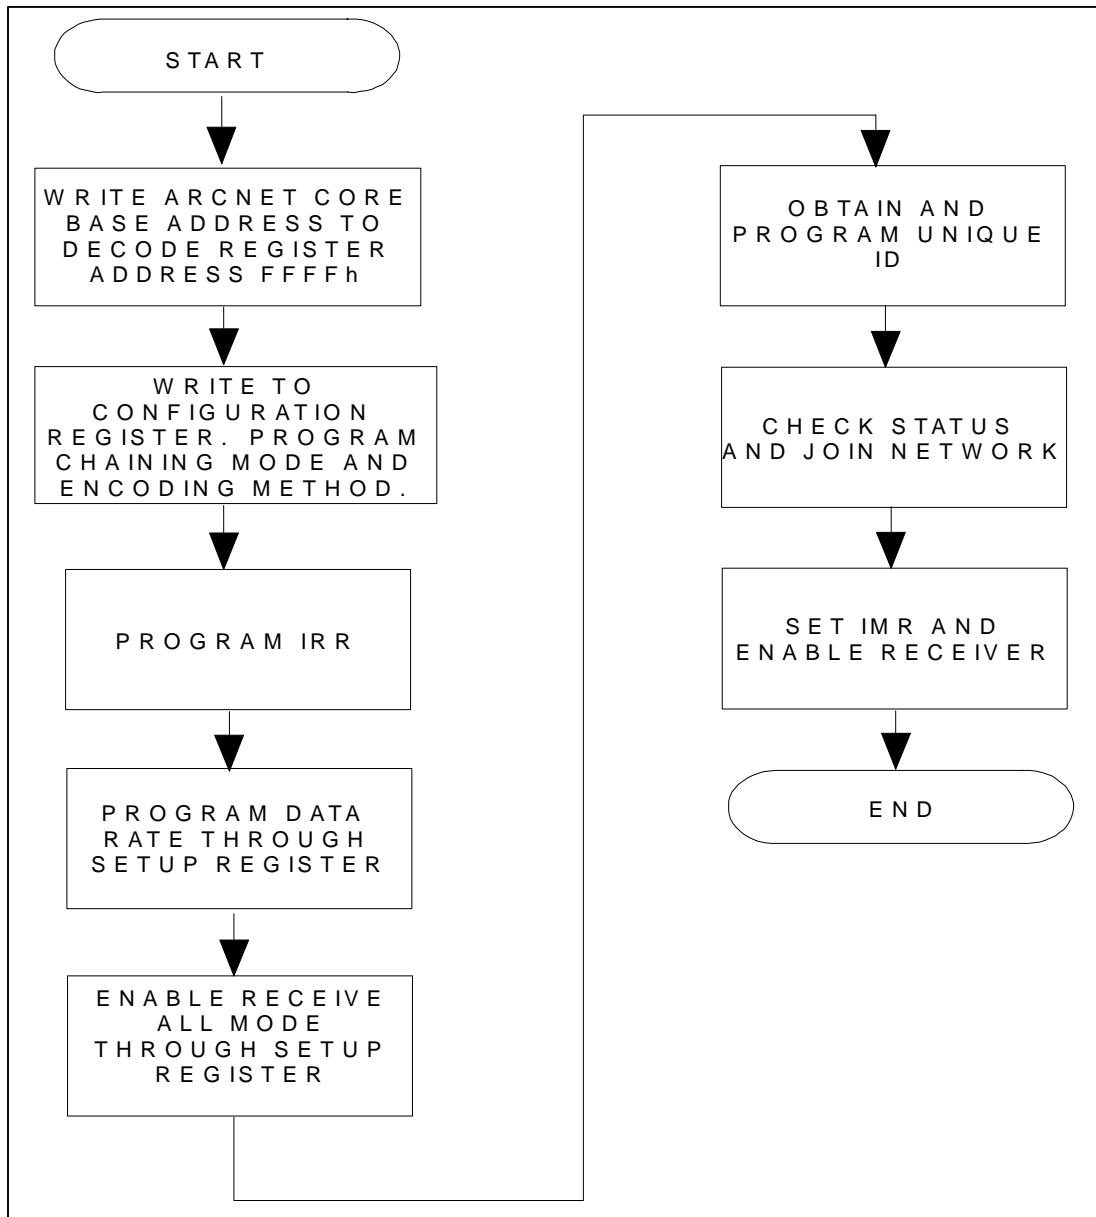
START

WRITE ARCNET CORE BASE ADDRESS TO DECODE REGISTER ADDRESS FFFFh

WRITE TO CONFIGURATION REGISTER. PROGRAM CHAINING MODE AND ENCODING METHOD.

PROGRAM IRR

PROGRAM DATA RATE THROUGH SETUP REGISTER

ENABLE RECEIVE ALL MODE THROUGH SETUP REGISTER

OBTAIN AND PROGRAM UNIQUE ID

CHECK STATUS AND JOIN NETWORK

SET IMR AND ENABLE RECEIVER

END